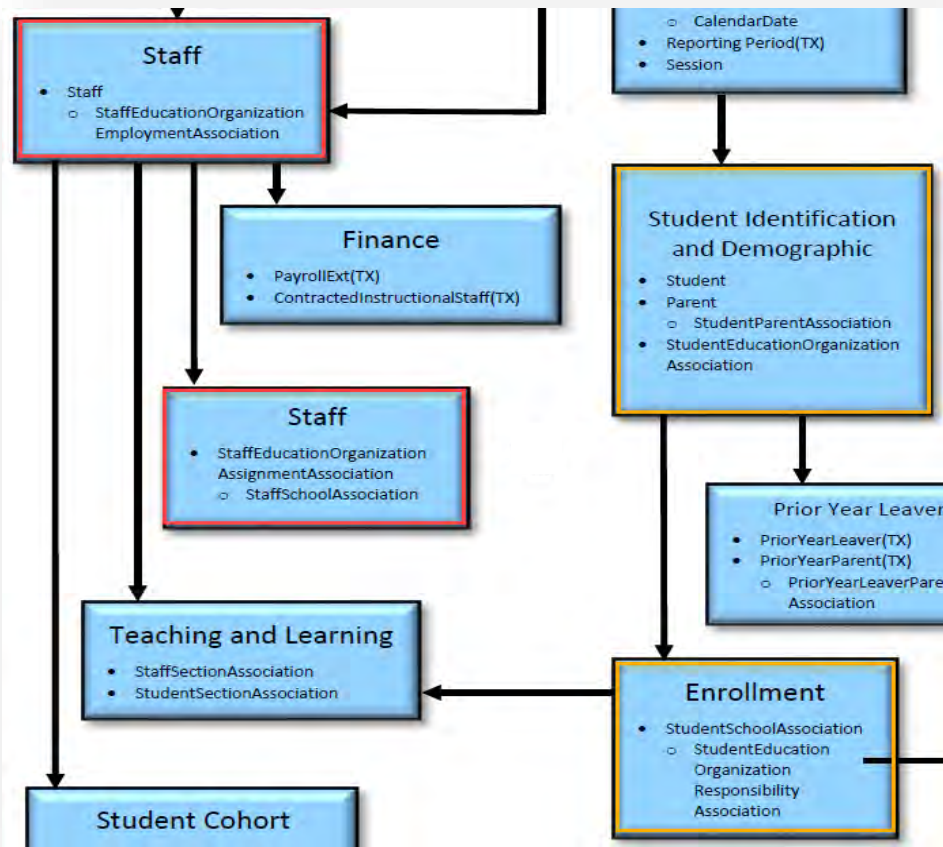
Staff

- Staff
  - StaffEducationOrganization EmploymentAssociation

- CalendarDate
- Reporting Period(TX)
- Session

Finance

- PayrollExt(TX)
- ContractedInstructionalStaff(TX)

Student Identification and Demographic

- Student
- Parent
  - StudentParentAssociation
- StudentEducationOrganization Association

Staff

- StaffEducationOrganization AssignmentAssociation
  - StaffSchoolAssociation

Prior Year Leaver

- PriorYearLeaver(TX)
- PriorYearParent(TX)
  - PriorYearLeaverPare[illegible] Association

Teaching and Learning

- StaffSectionAssociation
- StudentSectionAssociation

Enrollment

- StudentSchoolAssociation
  - StudentEducation Organization Responsibility Association

Student Cohort